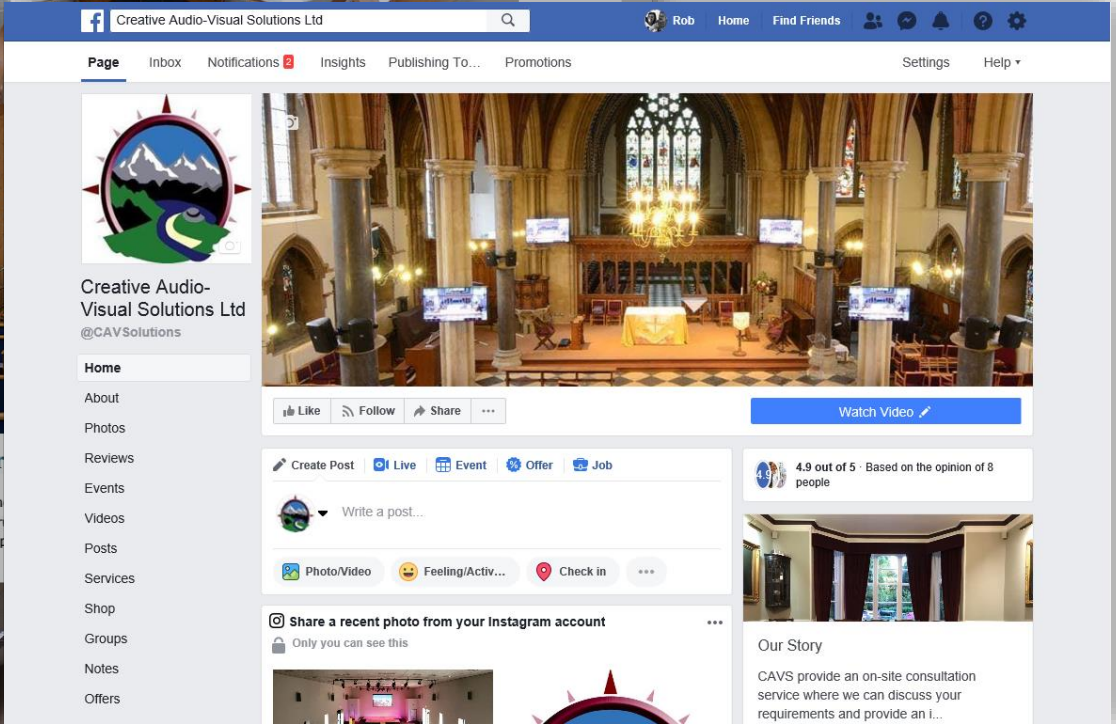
Creative Audio-Visual Solutions Ltd

Rob Home Find Friends

Page Inbox Notifications 2 Insights Publishing To... Promotions Settings Help

Creative Audio-Visual Solutions Ltd
@CAVSolutions

Home
About
Photos
Reviews
Events
Videos
Posts
Services
Shop
Groups
Notes
Offers

Like Follow Share ...

Watch Video

Create Post Live Event Offer Job

Write a post...

Photo/Video Feeling/Activ... Check in ...

4.9 out of 5 · Based on the opinion of 8 people

Share a recent photo from your Instagram account
Only you can see this

Our Story

CAVS provide an on-site consultation service where we can discuss your requirements and provide an i...